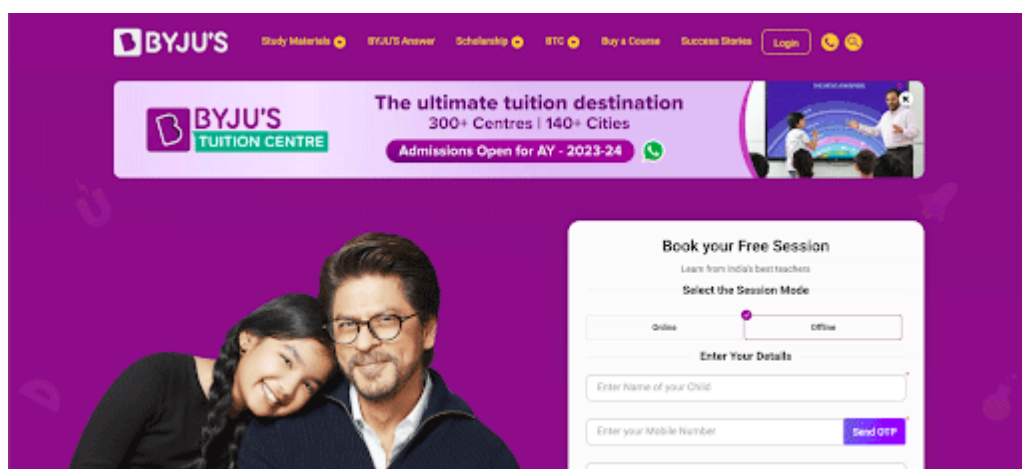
BYJU'S

Study Materials BYJU'S Answer Scholarship BTC Buy a Course Success Stories Login

BYJU'S TUITION CENTRE

The ultimate tuition destination
300+ Centres | 140+ Cities
Admissions Open for AY - 2023-24

Book your Free Session
Learn from India's best teachers
Select the Session Mode
Online
Offline
Enter Your Details
Enter Name of your Child
Enter your Mobile Number
Send OTP